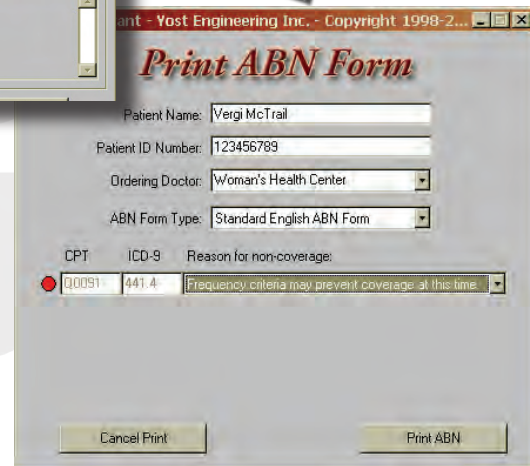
ant - Yost Engineering Inc. - Copyright 1998-2...

Print ABN Form

Patient Name: Vergi McTrail

Patient ID Number: 123456789

Ordering Doctor: Woman's Health Center

ABN Form Type: Standard English ABN Form

CPT ICD-9 Reason for non-coverage:

Q0091 441.4 Frequency criteria may prevent coverage at this time.

Cancel Print

Print ABN